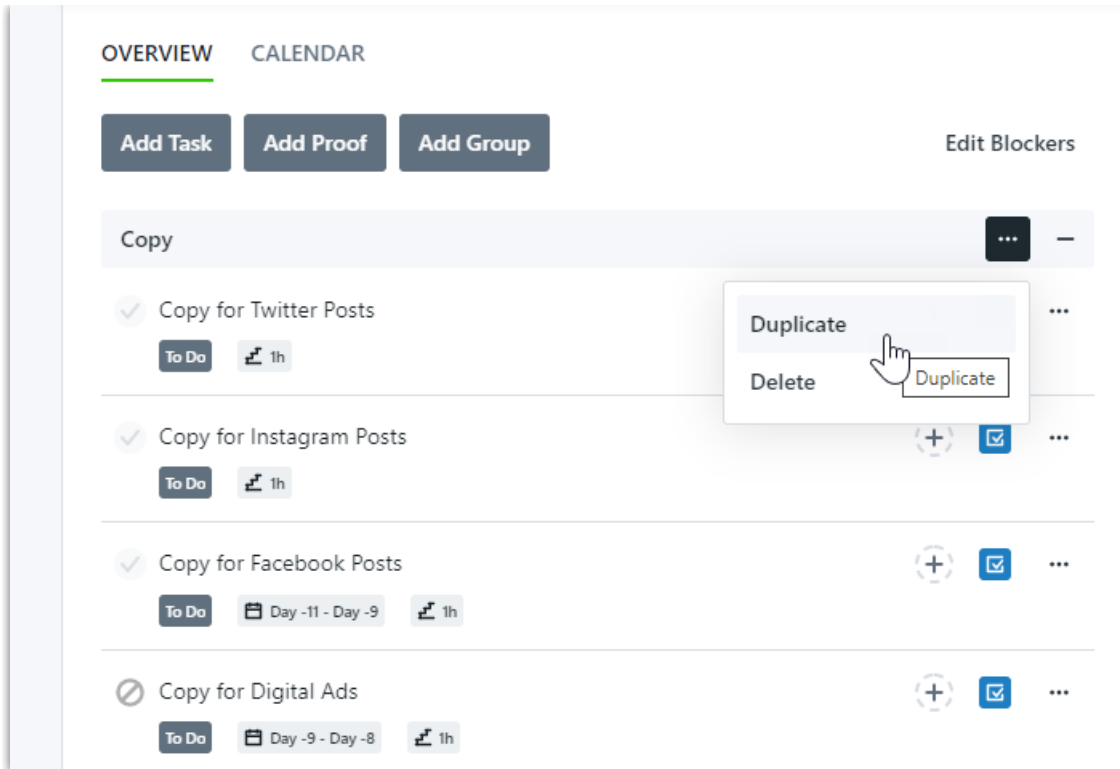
OVERVIEW CALENDAR

Add Task Add Proof Add Group

Edit Blockers

Copy

Copy for Twitter Posts

To Do 1h

Duplicate

Delete

Duplicate

Copy for Instagram Posts

To Do 1h

Copy for Facebook Posts

To Do Day -11 - Day -9 1h

Copy for Digital Ads

To Do Day -9 - Day -8 1h